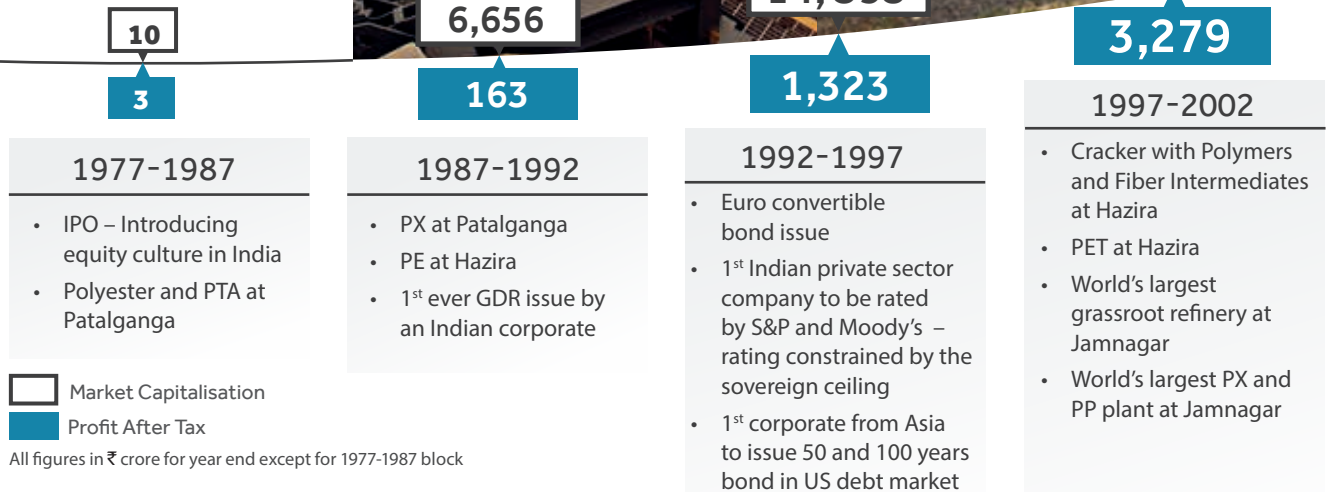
10

3

6,656

163

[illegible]

1,323

3,279

1977-1987

- IPO – Introducing equity culture in India
- Polyester and PTA at Patalganga

1987-1992

- PX at Patalganga
- PE at Hazira
- 1$^{st}$ ever GDR issue by an Indian corporate

1992-1997

- Euro convertible bond issue
- 1$^{st}$ Indian private sector company to be rated by S&P and Moody's – rating constrained by the sovereign ceiling
- 1$^{st}$ corporate from Asia to issue 50 and 100 years bond in US debt market

1997-2002

- Cracker with Polymers and Fiber Intermediates at Hazira
- PET at Hazira
- World's largest grassroot refinery at Jamnagar
- World's largest PX and PP plant at Jamnagar

Market Capitalisation

Profit After Tax

All figures in ₹ crore for year end except for 1977-1987 block